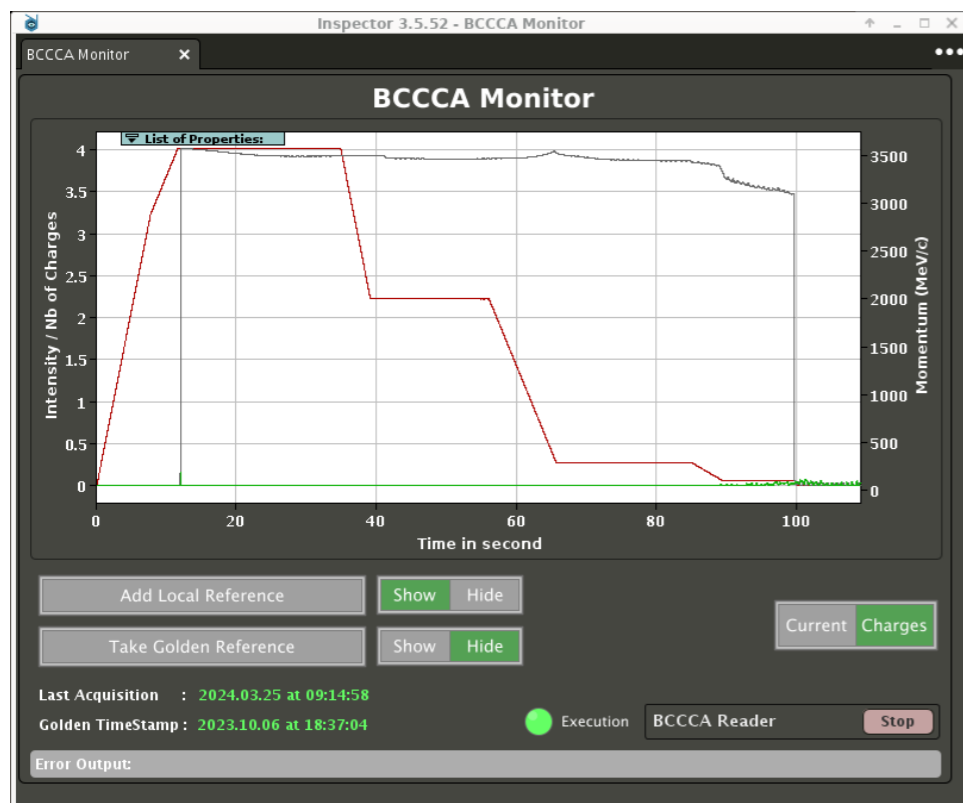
Inspector 3.5.52 - BCCCA Monitor

BCCCA Monitor ✕

BCCCA Monitor

List of Properties:

Intensity / Nb of Charges

4
3.5
3
2.5
2
1.5
1
0.5
0

Momentum (MeV/c)

3500
3000
2500
2000
1500
1000
500
0

0 20 40 60 80 100

Time in second

Add Local Reference | Show | Hide

Take Golden Reference | Show | Hide

Current | Charges

Last Acquisition : 2024.03.25 at 09:14:58

Golden TimeStamp : 2023.10.06 at 18:37:04

Execution

BCCCA Reader | Stop

Error Output: